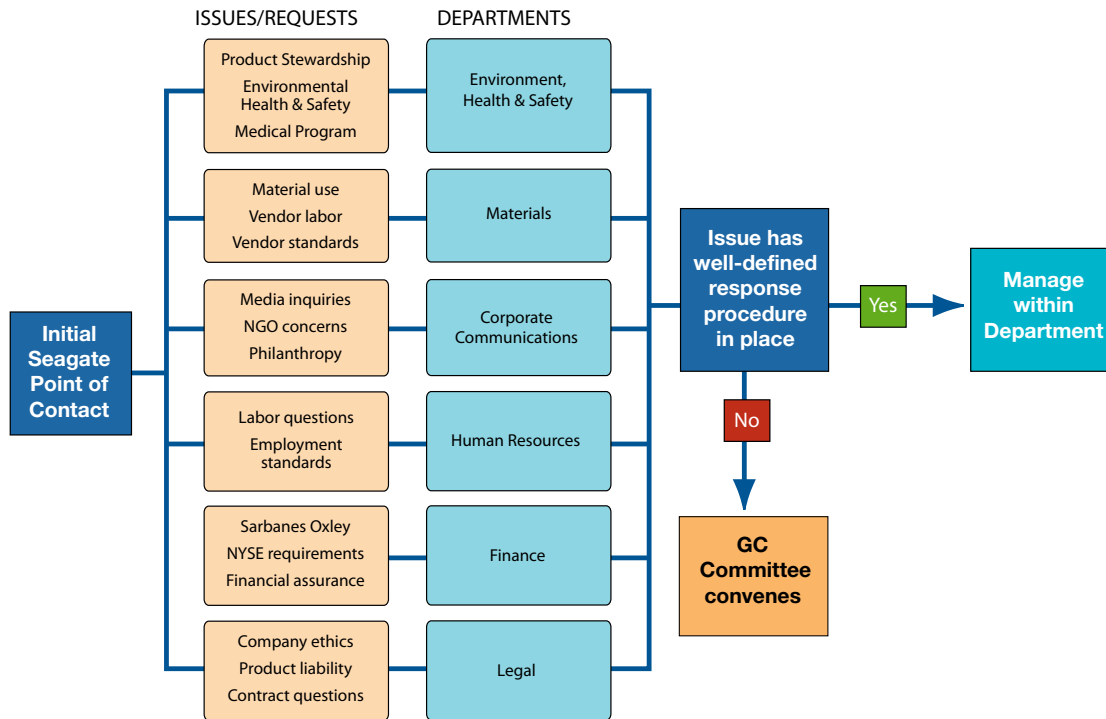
ISSUES/REQUESTS

DEPARTMENTS

Initial Seagate Point of Contact

Product Stewardship
Environmental Health & Safety
Medical Program

Environment, Health & Safety

Material use
Vendor labor
Vendor standards

Materials

Media inquiries
NGO concerns
Philanthropy

Corporate Communications

Labor questions
Employment standards

Human Resources

Sarbanes Oxley
NYSE requirements
Financial assurance

Finance

Company ethics
Product liability
Contract questions

Legal

Issue has well-defined response procedure in place

Yes

Manage within Department

No

GC Committee convenes